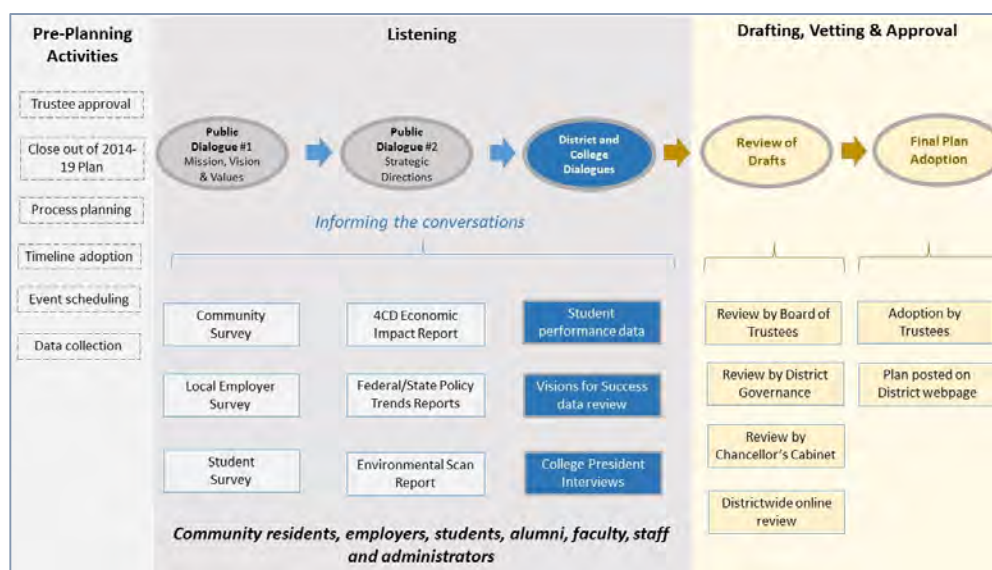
Pre-Planning Activities

Trustee approval

Close out of 2014-19 Plan

Process planning

Timeline adoption

Event scheduling

Data collection

Listening

Public Dialogue #1 Mission, Vision & Values

Public Dialogue #2 Strategic Directions

District and College Dialogues

Informing the conversations

Community Survey

4CD Economic Impact Report

Student performance data

Local Employer Survey

Federal/State Policy Trends Reports

Visions for Success data review

Student Survey

Environmental Scan Report

College President Interviews

Community residents, employers, students, alumni, faculty, staff and administrators

Drafting, Vetting & Approval

Review of Drafts

Final Plan Adoption

Review by Board of Trustees

Review by District Governance

Review by Chancellor's Cabinet

Districtwide online review

Adoption by Trustees

Plan posted on District webpage